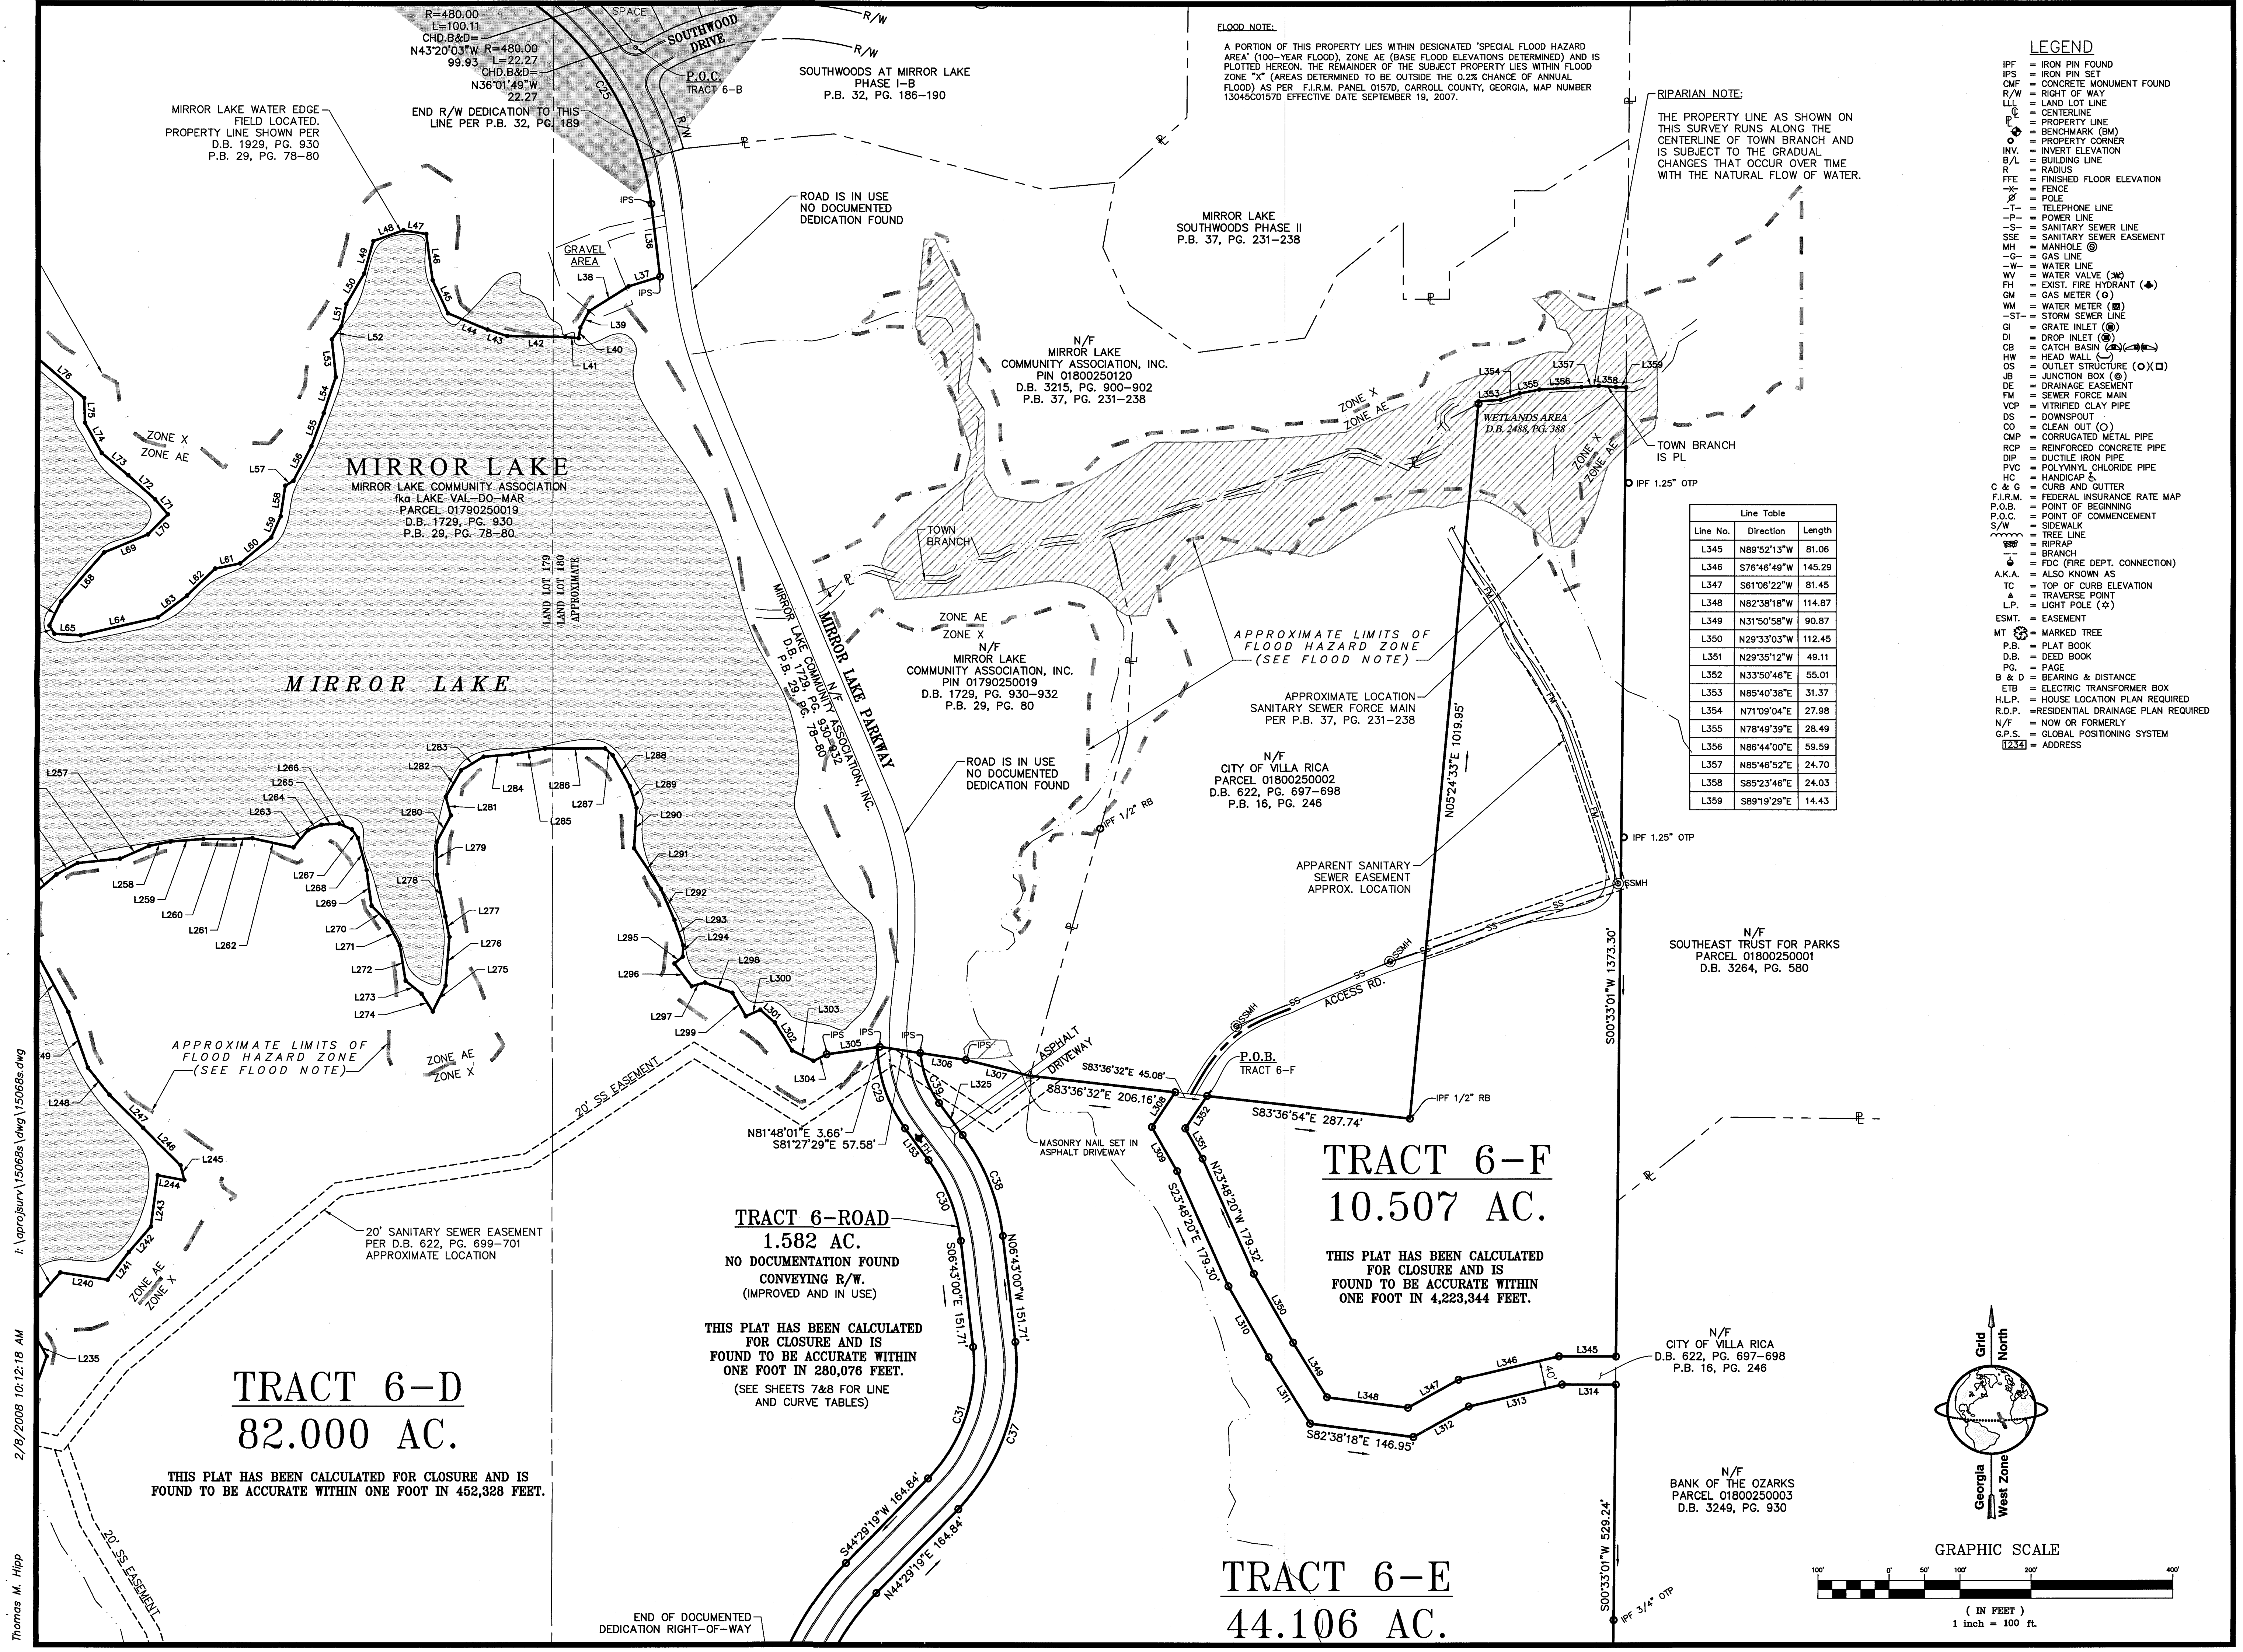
R=480.00
L=100.11
CHD.B&D=
N43°20'03"W
99.93
R=480.00
L=22.27
CHD.B&D=
N36°01'49"W
22.27

SPACE
SOUTHWOOD DRIVE
R/W
R/W
P.O.C.
TRACT 6-B
C25
R/W

SOUTHWOODS AT MIRROR LAKE
PHASE I-B
P.B. 32, PG. 186-190

END R/W DEDICATION TO THIS LINE PER P.B. 32, PG. 189

MIRROR LAKE WATER EDGE FIELD LOCATED. PROPERTY LINE SHOWN PER D.B. 1929, PG. 930 P.B. 29, PG. 78-80

FLOOD NOTE:

A PORTION OF THIS PROPERTY LIES WITHIN DESIGNATED "SPECIAL FLOOD HAZARD AREA" (100-YEAR FLOOD), ZONE AE (BASE FLOOD ELEVATIONS DETERMINED) AND IS PLOTTED HEREON. THE REMAINDER OF THE SUBJECT PROPERTY LIES WITHIN FLOOD ZONE "X" (AREAS DETERMINED TO BE OUTSIDE THE 0.2% CHANCE OF ANNUAL FLOOD) AS PER F.I.R.M. PANEL 0157D, CARROLL COUNTY, GEORGIA, MAP NUMBER 13045C0157D EFFECTIVE DATE SEPTEMBER 19, 2007.

RIPARIAN NOTE:

THE PROPERTY LINE AS SHOWN ON THIS SURVEY RUNS ALONG THE CENTERLINE OF TOWN BRANCH AND IS SUBJECT TO THE GRADUAL CHANGES THAT OCCUR OVER TIME WITH THE NATURAL FLOW OF WATER.

LEGEND
IPF = IRON PIN FOUND
IPS = IRON PIN SET
CMF = CONCRETE MONUMENT FOUND
R/W = RIGHT OF WAY
LLL = LAND LOT LINE
℄ = CENTERLINE
℘ = PROPERTY LINE
= BENCHMARK (BM)
= PROPERTY CORNER
INV. = INVERT ELEVATION
B/L = BUILDING LINE
R = RADIUS
FFE = FINISHED FLOOR ELEVATION
-X- = FENCE
= POLE
-T- = TELEPHONE LINE
-P- = POWER LINE
-S- = SANITARY SEWER LINE
SSE = SANITARY SEWER EASEMENT
MH = MANHOLE
-G- = GAS LINE
-W- = WATER LINE
WV = WATER VALVE
FH = EXIST. FIRE HYDRANT
GM = GAS METER
WM = WATER METER
-ST- = STORM SEWER LINE
GI = GRATE INLET
DI = DROP INLET
CB = CATCH BASIN
HW = HEAD WALL
OS = OUTLET STRUCTURE
JB = JUNCTION BOX
DE = DRAINAGE EASEMENT
FM = SEWER FORCE MAIN
VCP = VITRIFIED CLAY PIPE
DS = DOWNSPOUT
CO = CLEAN OUT
CMP = CORRUGATED METAL PIPE
RCP = REINFORCED CONCRETE PIPE
DIP = DUCTILE IRON PIPE
PVC = POLYVINYL CHLORIDE PIPE
HC = HANDICAP
C & G = CURB AND GUTTER
F.I.R.M. = FEDERAL INSURANCE RATE MAP
P.O.B. = POINT OF BEGINNING
P.O.C. = POINT OF COMMENCEMENT
S/W = SIDEWALK
= TREE LINE
= RIPRAP
= BRANCH
= FDC (FIRE DEPT. CONNECTION)
A.K.A. = ALSO KNOWN AS
TC = TOP OF CURB ELEVATION
= TRAVERSE POINT
L.P. = LIGHT POLE
ESMT. = EASEMENT
MT = MARKED TREE
P.B. = PLAT BOOK
D.B. = DEED BOOK
PG. = PAGE
B & D = BEARING & DISTANCE
ETB = ELECTRIC TRANSFORMER BOX
H.L.P. = HOUSE LOCATION PLAN REQUIRED
R.D.P. = RESIDENTIAL DRAINAGE PLAN REQUIRED
N/F = NOW OR FORMERLY
G.P.S. = GLOBAL POSITIONING SYSTEM
1234 = ADDRESS

ROAD IS IN USE NO DOCUMENTED DEDICATION FOUND

GRAVEL AREA

MIRROR LAKE SOUTHWOODS PHASE II P.B. 37, PG. 231-238

N/F
MIRROR LAKE COMMUNITY ASSOCIATION, INC.
PIN 01800250120
D.B. 3215, PG. 900-902
P.B. 37, PG. 231-238

MIRROR LAKE
MIRROR LAKE COMMUNITY ASSOCIATION
fka LAKE VAL-DO-MAR
PARCEL 01790250019
D.B. 1729, PG. 930
P.B. 29, PG. 78-80

ZONE X
ZONE AE

WETLANDS AREA
D.B. 2488, PG. 388

TOWN BRANCH IS PL

IPF 1.25" OTP

TOWN BRANCH

| Line No. | Direction | Length |
|---|---|---|
| L345 | N89°52'13"W | 81.06 |
| L346 | S76°46'49"W | 145.29 |
| L347 | S61°06'22"W | 81.45 |
| L348 | N82°38'18"W | 114.87 |
| L349 | N31°50'58"W | 90.87 |
| L350 | N29°33'03"W | 112.45 |
| L351 | N29°35'12"W | 49.11 |
| L352 | N33°50'46"E | 55.01 |
| L353 | N85°40'38"E | 31.37 |
| L354 | N71°09'04"E | 27.98 |
| L355 | N78°49'39"E | 28.49 |
| L356 | N86°44'00"E | 59.59 |
| L357 | N85°46'52"E | 24.70 |
| L358 | S85°23'46"E | 24.03 |
| L359 | S89°19'29"E | 14.43 |

LAND LOT 179
LAND LOT 180
APPROXIMATE

MIRROR LAKE

MIRROR LAKE PARKWAY

N/F MIRROR LAKE COMMUNITY ASSOCIATION, INC. D.B. 1729, PG. 930-932 P.B. 29, PG. 78-80

ZONE AE
ZONE X
N/F
MIRROR LAKE COMMUNITY ASSOCIATION, INC.
PIN 01790250019
D.B. 1729, PG. 930-932
P.B. 29, PG. 80

APPROXIMATE LIMITS OF FLOOD HAZARD ZONE (SEE FLOOD NOTE)

APPROXIMATE LOCATION SANITARY SEWER FORCE MAIN PER P.B. 37, PG. 231-238

N/F
CITY OF VILLA RICA
PARCEL 01800250002
D.B. 622, PG. 697-698
P.B. 16, PG. 246

ROAD IS IN USE NO DOCUMENTED DEDICATION FOUND

IPF 1/2" RB

N05°24'33"E 1019.95'

IPF 1.25" OTP

APPARENT SANITARY SEWER EASEMENT APPROX. LOCATION

SSMH

N/F
SOUTHEAST TRUST FOR PARKS
PARCEL 01800250001
D.B. 3264, PG. 580

S00°33'01"W 1373.30'

ACCESS RD.

APPROXIMATE LIMITS OF FLOOD HAZARD ZONE (SEE FLOOD NOTE)

ZONE AE
ZONE X

20' SS EASEMENT

ASPHALT DRIVEWAY

S83°36'32"E 45.08'
S83°36'32"E 206.16'

P.O.B.
TRACT 6-F

IPF 1/2" RB
S83°36'54"E 287.74'

N81°48'01"E 3.66'
S81°27'29"E 57.58'

MASONRY NAIL SET IN ASPHALT DRIVEWAY

20' SANITARY SEWER EASEMENT PER D.B. 622, PG. 699-701 APPROXIMATE LOCATION

TRACT 6-ROAD
1.582 AC.
NO DOCUMENTATION FOUND CONVEYING R/W.
(IMPROVED AND IN USE)

THIS PLAT HAS BEEN CALCULATED FOR CLOSURE AND IS FOUND TO BE ACCURATE WITHIN ONE FOOT IN 280,076 FEET.

(SEE SHEETS 7&8 FOR LINE AND CURVE TABLES)

S06°43'00"E 151.71'
N06°43'00"W 151.71'

N23°48'20"W 179.32'
S23°48'20"E 179.30'

TRACT 6-F
10.507 AC.

THIS PLAT HAS BEEN CALCULATED FOR CLOSURE AND IS FOUND TO BE ACCURATE WITHIN ONE FOOT IN 4,223,344 FEET.

S82°38'18"E 146.95'

N/F
CITY OF VILLA RICA
D.B. 622, PG. 697-698
P.B. 16, PG. 246

Grid North
Georgia West Zone

N/F
BANK OF THE OZARKS
PARCEL 01800250003
D.B. 3249, PG. 930

S00°33'01"W 529.24'

TRACT 6-D
82.000 AC.

THIS PLAT HAS BEEN CALCULATED FOR CLOSURE AND IS FOUND TO BE ACCURATE WITHIN ONE FOOT IN 452,328 FEET.

S44°29'19"W 164.84'
N44°29'19"E 164.84'

END OF DOCUMENTED DEDICATION RIGHT-OF-WAY

TRACT 6-E
44.106 AC.

20' SS EASEMENT

IPF 3/4" OTP

GRAPHIC SCALE
100' 0 50' 100' 200' 400'
( IN FEET )
1 inch = 100 ft.

i:\oprojsurv\15068s\dwg\15068s.dwg
2/8/2008 10:12:18 AM
Thomas M. Hipp